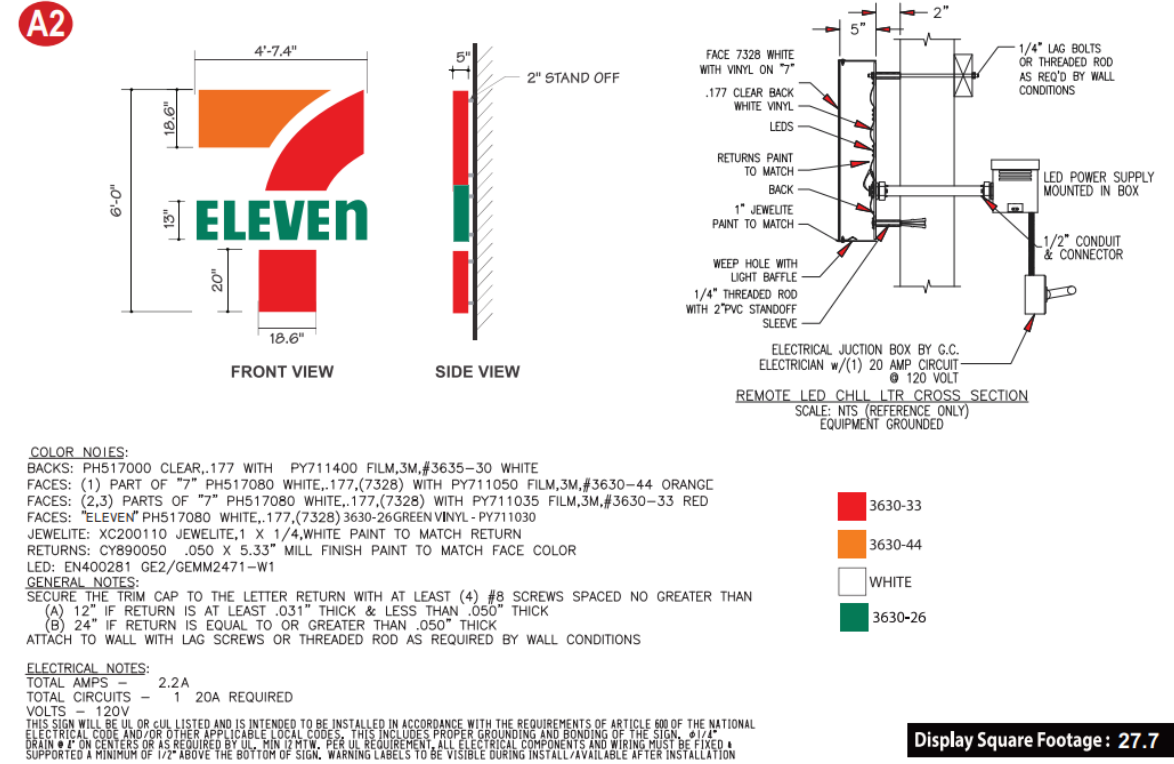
A2

4'-7.4"

18.6"

13"

20"

6'-0"

18.6"

ELEVEn

5"

2" STAND OFF

FRONT VIEW

SIDE VIEW

5"

2"

FACE 7328 WHITE WITH VINYL ON "7"

.177 CLEAR BACK WHITE VINYL

LEDS

RETURNS PAINT TO MATCH

BACK

1" JEWELITE PAINT TO MATCH

WEEP HOLE WITH LIGHT BAFFLE

1/4" THREADED ROD WITH 2"PVC STANDOFF SLEEVE

1/4" LAG BOLTS OR THREADED ROD AS REQ'D BY WALL CONDITIONS

LED POWER SUPPLY MOUNTED IN BOX

1/2" CONDUIT & CONNECTOR

ELECTRICAL JUCTION BOX BY G.C. ELECTRICIAN w/(1) 20 AMP CIRCUIT @ 120 VOLT

REMOTE LED CHLL LTR CROSS SECTION
SCALE: NTS (REFERENCE ONLY)
EQUIPMENT GROUNDED

COLOR NOIES:
BACKS: PH517000 CLEAR,.177 WITH PY711400 FILM,3M,#3635-30 WHITE
FACES: (1) PART OF "7" PH517080 WHITE,.177,(7328) WITH PY711050 FILM,3M,#3630-44 ORANGE
FACES: (2,3) PARTS OF "7" PH517080 WHITE,.177,(7328) WITH PY711035 FILM,3M,#3630-33 RED
FACES: "ELEVEN" PH517080 WHITE,.177,(7328) 3630-26GREEN VINYL - PY711030
JEWELITE: XC200110 JEWELITE,1 X 1/4,WHITE PAINT TO MATCH RETURN
RETURNS: CY890050 .050 X 5.33" MILL FINISH PAINT TO MATCH FACE COLOR
LED: EN400281 GE2/GEMM2471-W1
GENERAL NOTES:
SECURE THE TRIM CAP TO THE LETTER RETURN WITH AT LEAST (4) #8 SCREWS SPACED NO GREATER THAN
(A) 12" IF RETURN IS AT LEAST .031" THICK & LESS THAN .050" THICK
(B) 24" IF RETURN IS EQUAL TO OR GREATER THAN .050" THICK
ATTACH TO WALL WITH LAG SCREWS OR THREADED ROD AS REQUIRED BY WALL CONDITIONS

3630-33
3630-44
WHITE
3630-26

ELECTRICAL NOTES:
TOTAL AMPS - 2.2A
TOTAL CIRCUITS - 1 20A REQUIRED
VOLTS - 120V
THIS SIGN WILL BE UL OR cUL LISTED AND IS INTENDED TO BE INSTALLED IN ACCORDANCE WITH THE REQUIREMENTS OF ARTICLE 600 OF THE NATIONAL ELECTRICAL CODE AND/OR OTHER APPLICABLE LOCAL CODES. THIS INCLUDES PROPER GROUNDING AND BONDING OF THE SIGN. ø1/4" DRAIN @ 8" ON CENTERS OR AS REQUIRED BY UL. MIN 12 MTW. PER UL REQUIREMENT, ALL ELECTRICAL COMPONENTS AND WIRING MUST BE FIXED & SUPPORTED A MINIMUM OF 1/2" ABOVE THE BOTTOM OF SIGN. WARNING LABELS TO BE VISIBLE DURING INSTALL/AVAILABLE AFTER INSTALLATION

Display Square Footage: 27.7